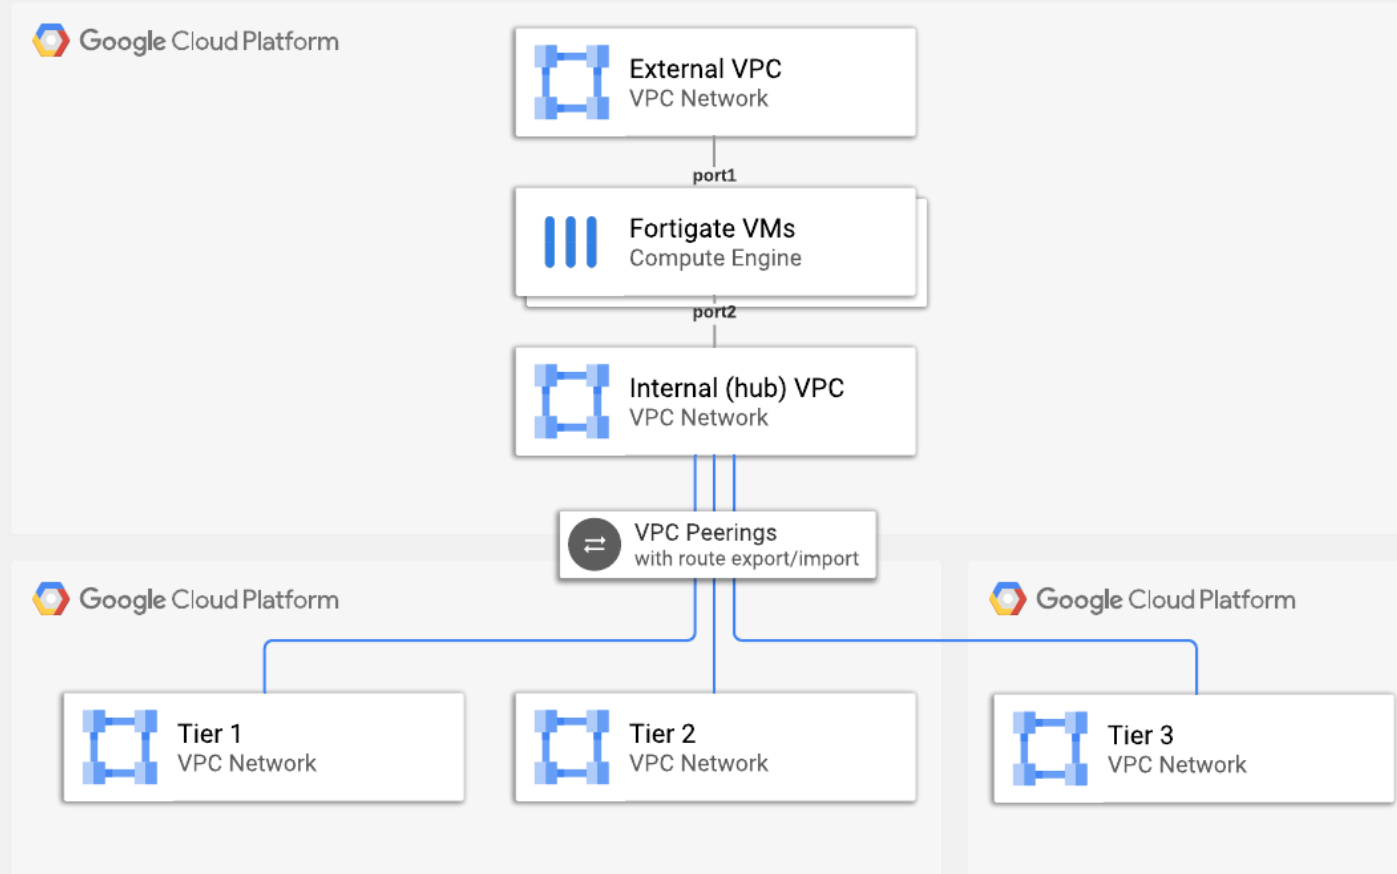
Google Cloud Platform

External VPC
VPC Network

port1

Fortigate VMs
Compute Engine

port2

Internal (hub) VPC
VPC Network

VPC Peerings
with route export/import

Google Cloud Platform

Google Cloud Platform

Tier 1
VPC Network

Tier 2
VPC Network

Tier 3
VPC Network